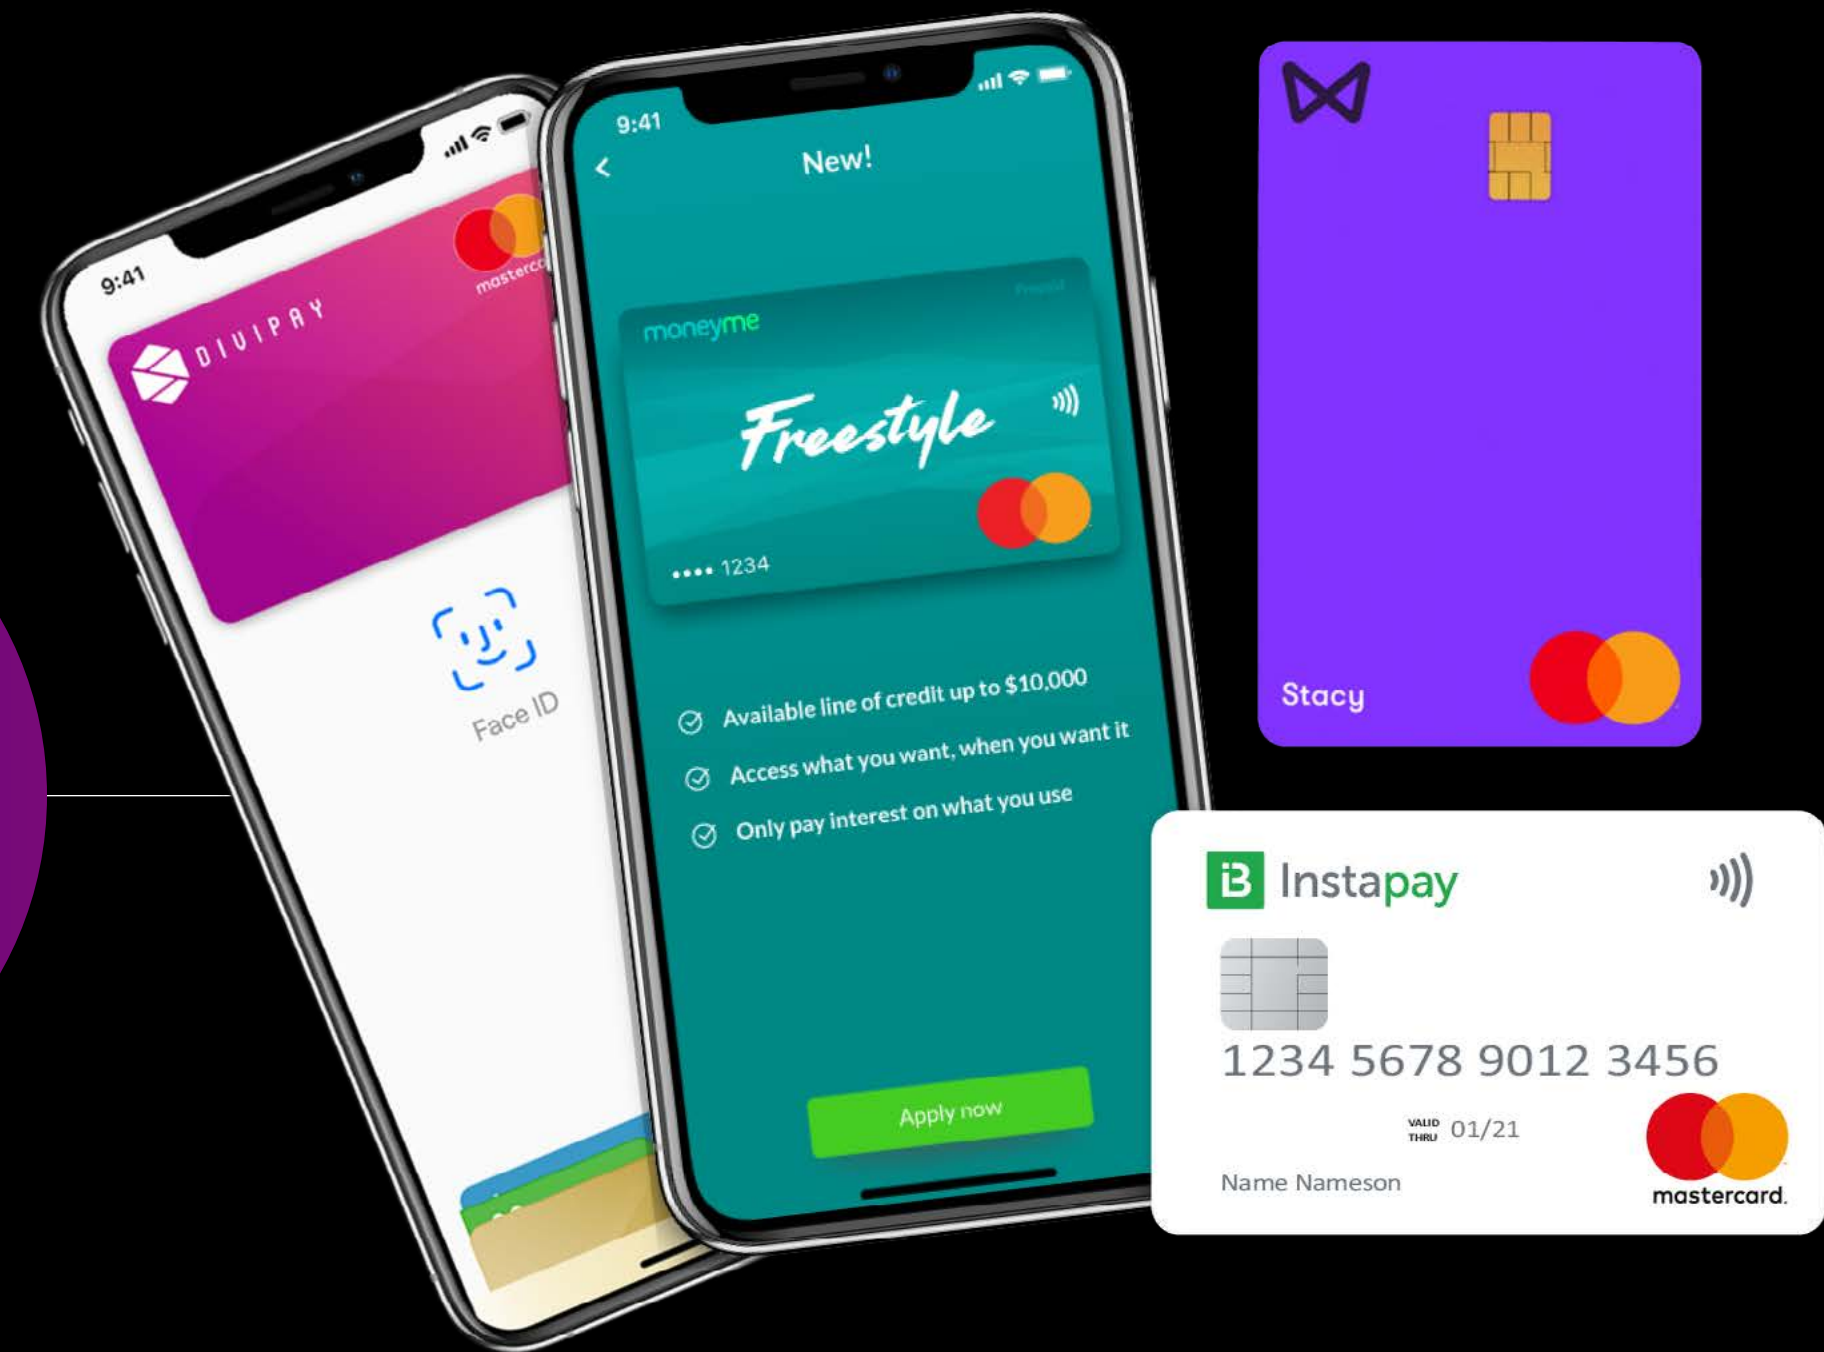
9:41

DIVIPAY

masterc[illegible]

Face ID

9:41

New!

moneyme

Prepaid

Freestyle

•••• 1234

Available line of credit up to $10,000

Access what you want, when you want it

Only pay interest on what you use

Apply now

Stacy

Instapay

1234 5678 9012 3456

VALID THRU 01/21

Name Nameson

mastercard.